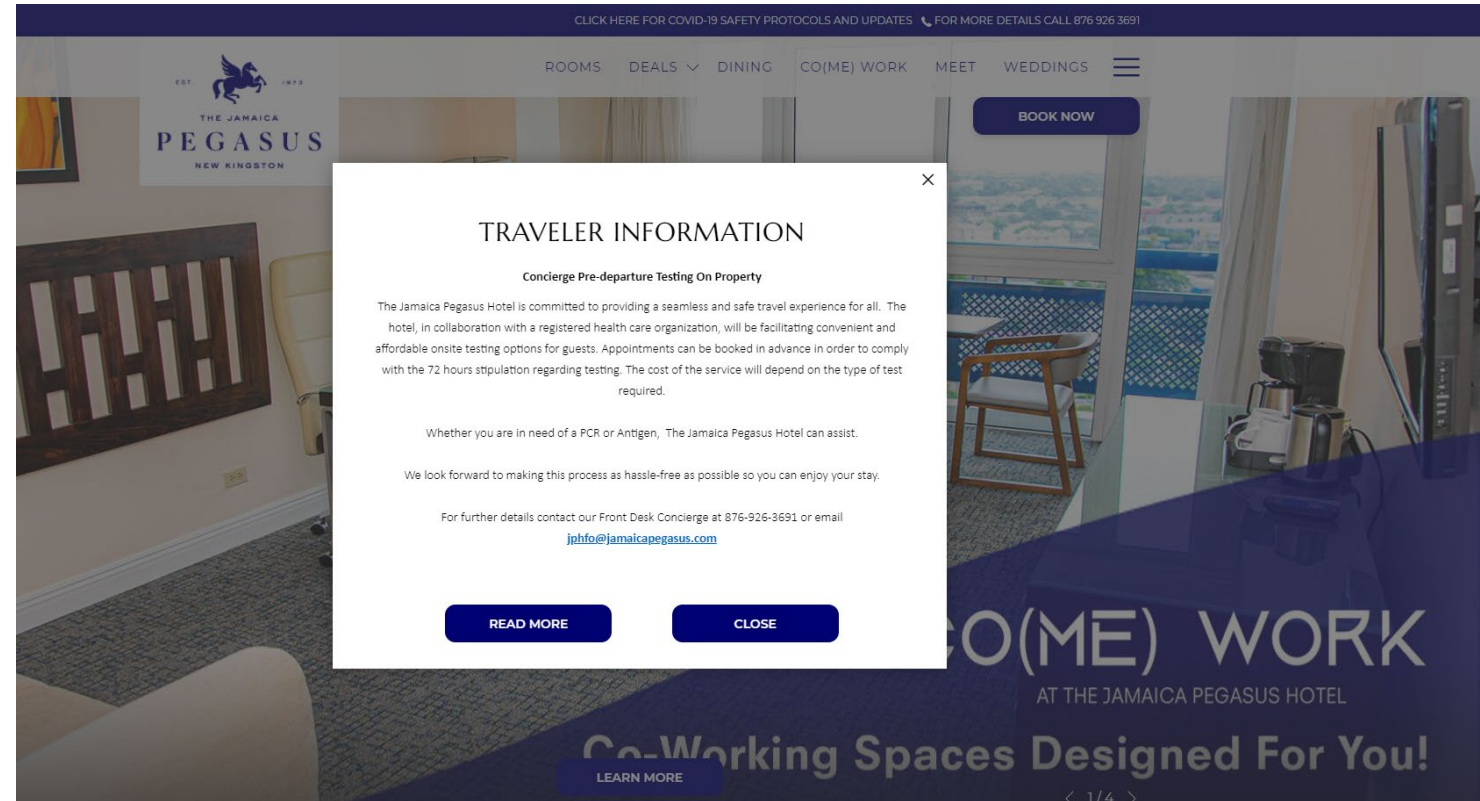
CLICK HERE FOR COVID-19 SAFETY PROTOCOLS AND UPDATES FOR MORE DETAILS CALL 876 926 3691

EST. 1973
THE JAMAICA
PEGASUS
NEW KINGSTON

ROOMS DEALS DINING CO(ME) WORK MEET WEDDINGS

BOOK NOW

×

TRAVELER INFORMATION

Concierge Pre-departure Testing On Property

The Jamaica Pegasus Hotel is committed to providing a seamless and safe travel experience for all. The hotel, in collaboration with a registered health care organization, will be facilitating convenient and affordable onsite testing options for guests. Appointments can be booked in advance in order to comply with the 72 hours stipulation regarding testing. The cost of the service will depend on the type of test required.

Whether you are in need of a PCR or Antigen, The Jamaica Pegasus Hotel can assist.

We look forward to making this process as hassle-free as possible so you can enjoy your stay.

For further details contact our Front Desk Concierge at 876-926-3691 or email jphfo@jamaicapegasus.com

READ MORE CLOSE

CO(ME) WORK
AT THE JAMAICA PEGASUS HOTEL
Co-Working Spaces Designed For You!

LEARN MORE

1/4